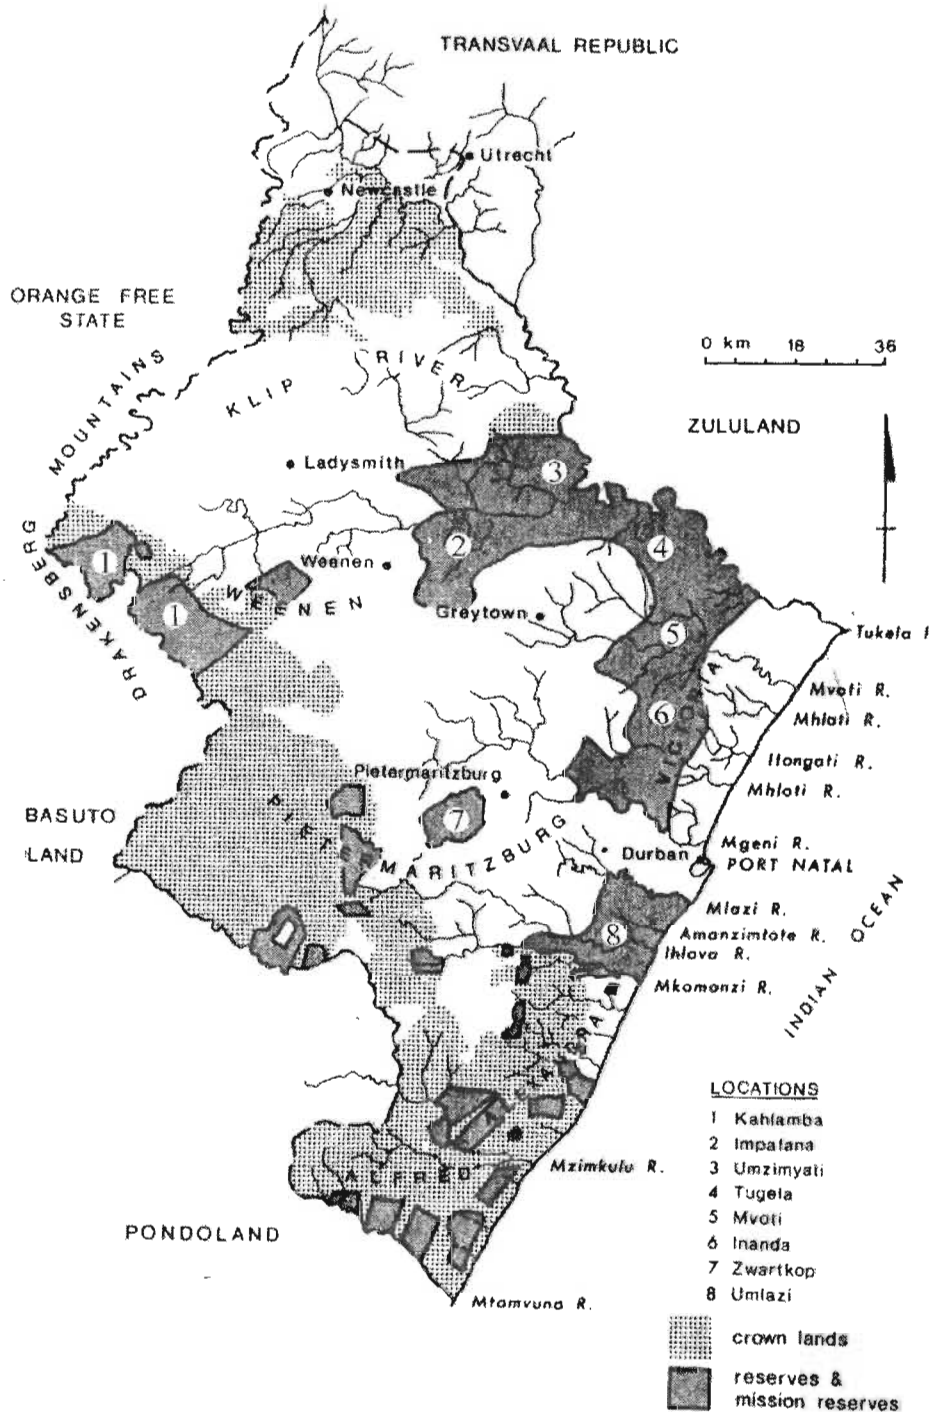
TRANSVAAL REPUBLIC

Utrecht

Newcastle

ORANGE FREE STATE

0 km 18 36

MOUNTAINS

KLIP RIVER

ZULULAND

Ladysmith

3

DRAKENSBERG

1

2

4

Weenen

1

WEENEN

Greytown

5

Tukela

Mvoti R.

6

Mhlali R.

VICTORIA

Tongati R.

Pietermaritzburg

Mhloti R.

BASUTO LAND

7

PIETERMARITZBURG

Mgeni R.

Durban

PORT NATAL

Mlazi R.

8

Amanzimtote R.

OCEAN

Ihlova R.

Mkomanzi R.

INDIAN

ALFRED

Mzimkulu R.

PONDOLAND

Mtamvuna R.

LOCATIONS
1 Kahlamba
2 Impafana
3 Umzimyati
4 Tugela
5 Mvoti
6 Inanda
7 Zwartkop
8 Umlazi

crown lands

reserves & mission reserves